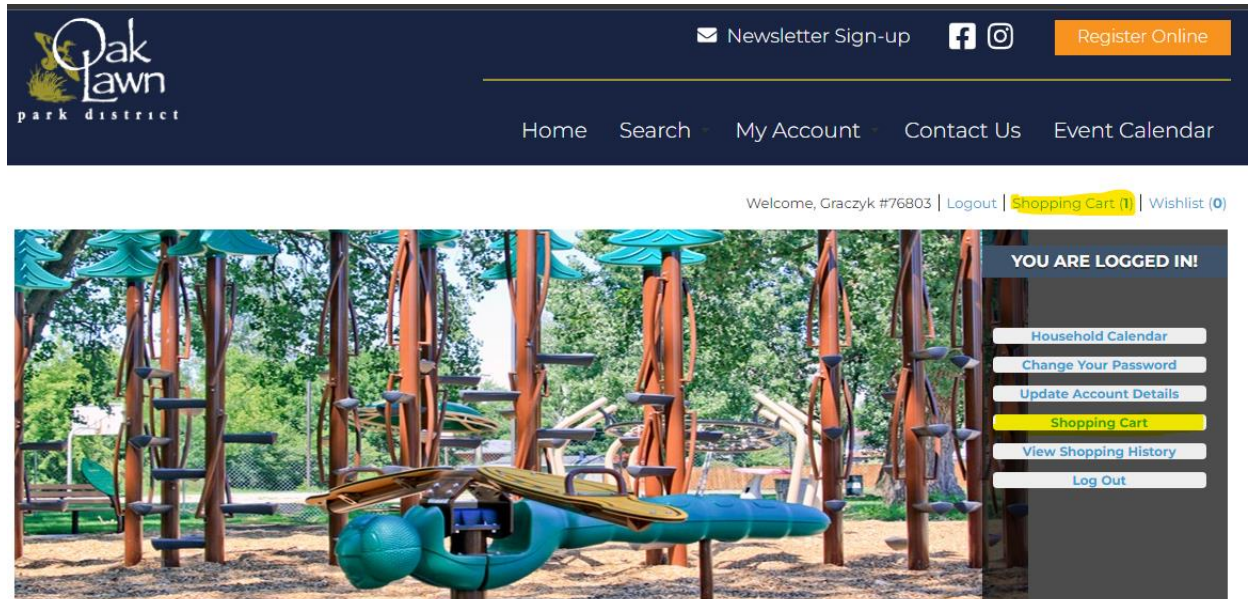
Oak Lawn park district

Newsletter Sign-up

Register Online

Home Search My Account Contact Us Event Calendar

Welcome, Graczyk #76803 | Logout | Shopping Cart (1) | Wishlist (0)

YOU ARE LOGGED IN!

Household Calendar
Change Your Password
Update Account Details
Shopping Cart
View Shopping History
Log Out